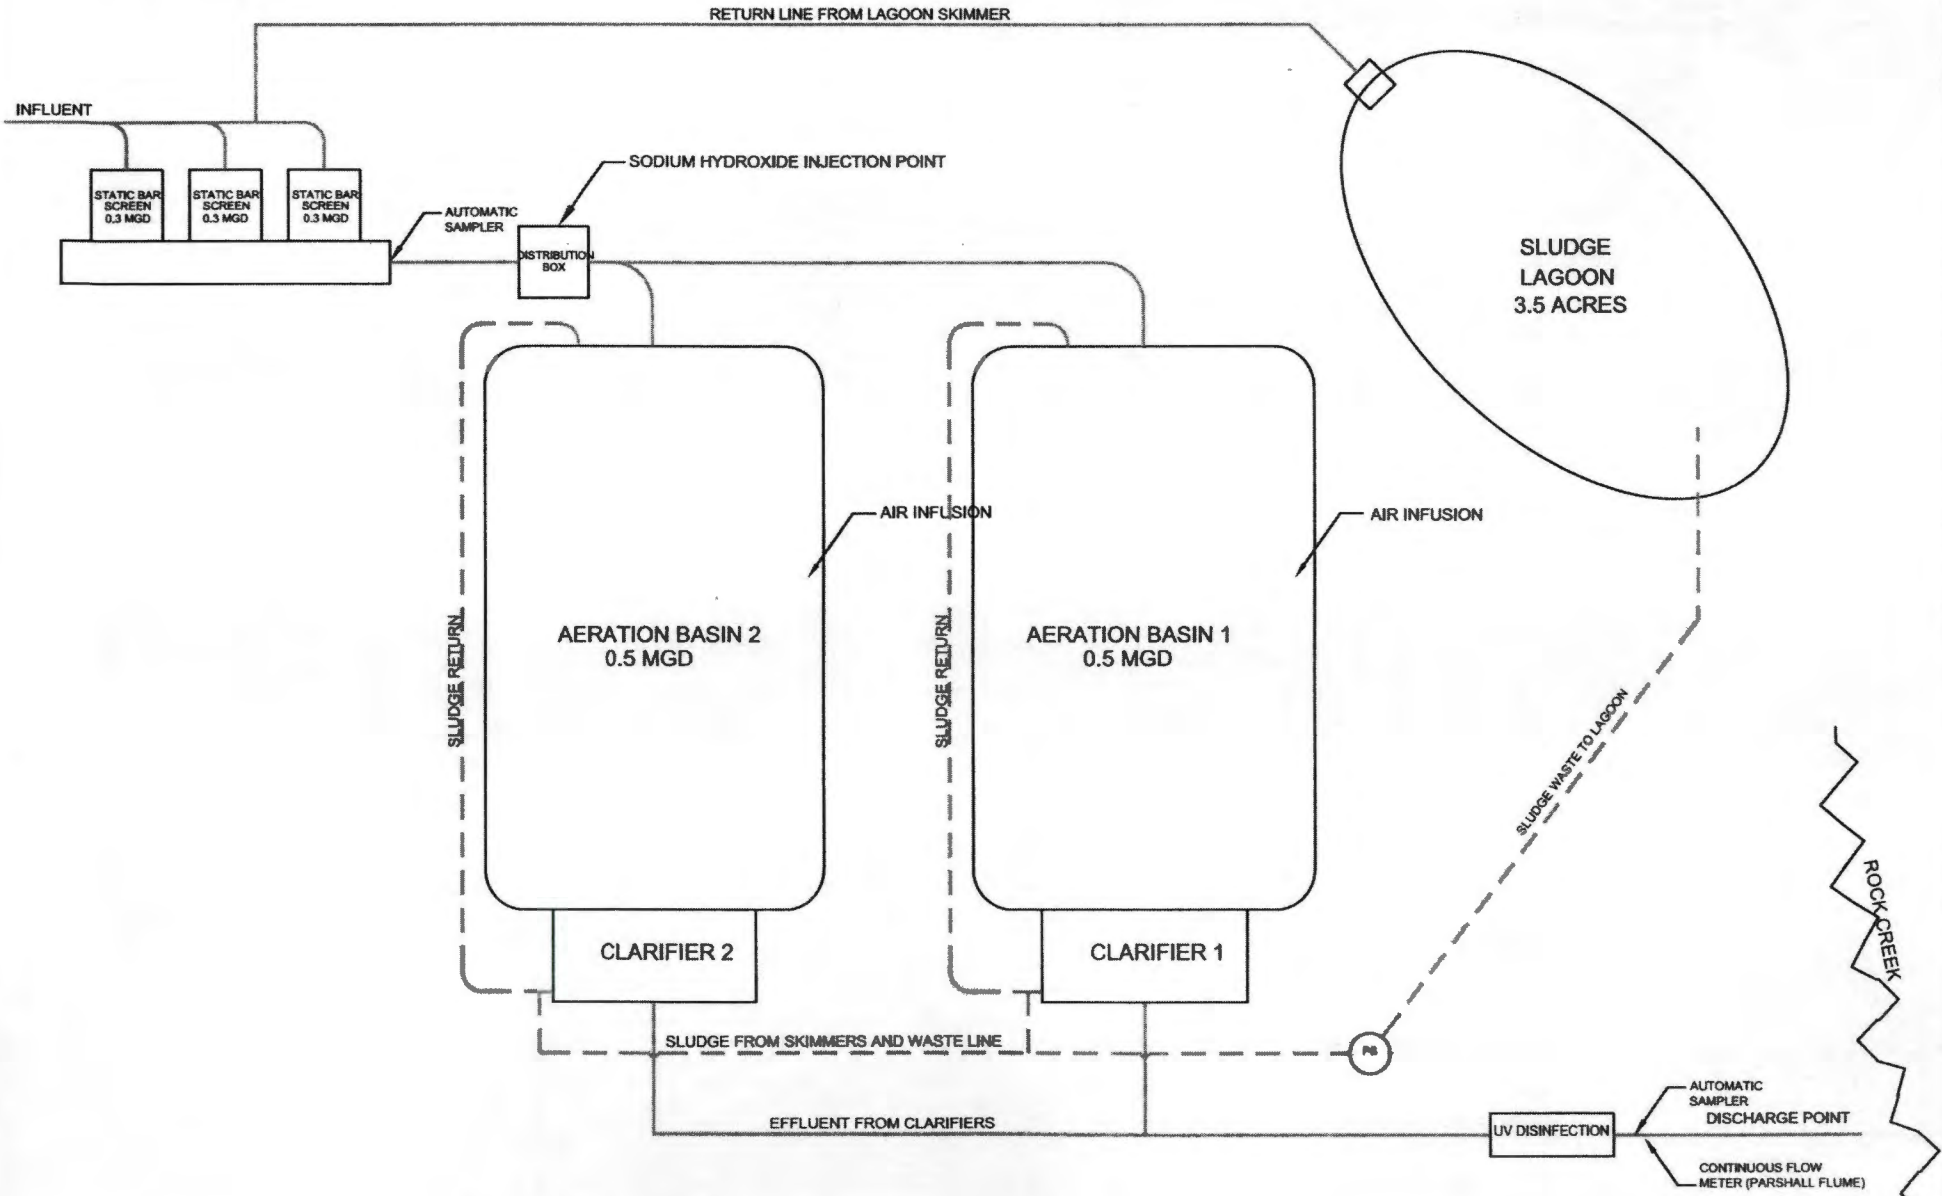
RETURN LINE FROM LAGOON SKIMMER

INFLUENT

STATIC BAR SCREEN 0.3 MGD

STATIC BAR SCREEN 0.3 MGD

STATIC BAR SCREEN 0.3 MGD

AUTOMATIC SAMPLER

SODIUM HYDROXIDE INJECTION POINT

DISTRIBUTION BOX

SLUDGE LAGOON 3.5 ACRES

AIR INFUSION

AIR INFUSION

SLUDGE RETURN

AERATION BASIN 2 0.5 MGD

SLUDGE RETURN

AERATION BASIN 1 0.5 MGD

SLUDGE WASTE TO LAGOON

ROCK CREEK

CLARIFIER 2

CLARIFIER 1

SLUDGE FROM SKIMMERS AND WASTE LINE

PS

AUTOMATIC SAMPLER

DISCHARGE POINT

EFFLUENT FROM CLARIFIERS

UV DISINFECTION

CONTINUOUS FLOW METER (PARSHALL FLUME)